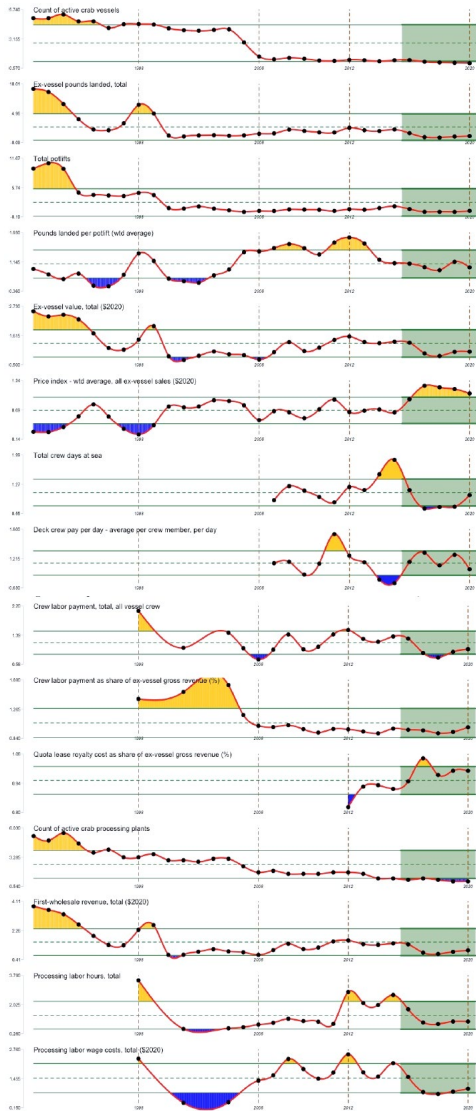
Count of active crab vessels

1999 2005 2012 2020

Ex-vessel pounds landed, total

1999 2005 2012 2020

Total potlifts

1999 2005 2012 2020

Pounds landed per potlift (wtd average)

1999 2005 2012 2020

Ex-vessel value, total ($2020)

1999 2005 2012 2020

Price index - wtd average, all ex-vessel sales ($2020)

1999 2005 2012 2020

Total crew days at sea

1999 2005 2012 2020

Deck crew pay per day - average per crew member, per day

1999 2005 2012 2020

Crew labor payment, total, all vessel crew

1999 2005 2012 2020

Crew labor payment as share of ex-vessel gross revenue (%)

1999 2005 2012 2020

Quota lease royalty cost as share of ex-vessel gross revenue (%)

1999 2005 2012 2020

Count of active crab processing plants

1999 2005 2012 2020

First-wholesale revenue, total ($2020)

1999 2005 2012 2020

Processing labor hours, total

1999 2005 2012 2020

Processing labor wage costs, total ($2020)

1999 2005 2012 2020